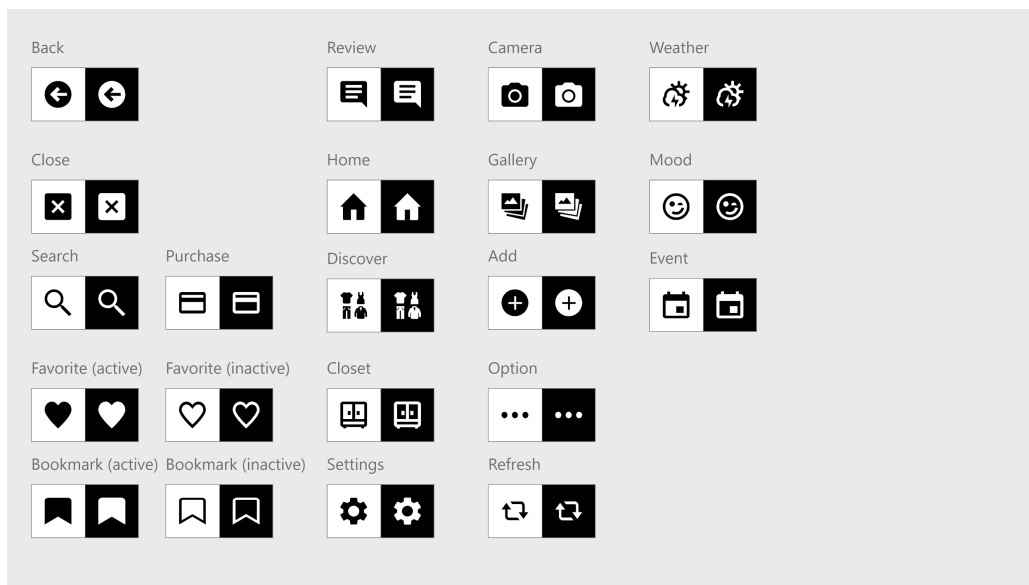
Back

Close

Search

Purchase

Favorite (active)

Favorite (inactive)

Bookmark (active)

Bookmark (inactive)

Review

Home

Discover

Closet

Settings

Camera

Gallery

Add

Option

Refresh

Weather

Mood

Event